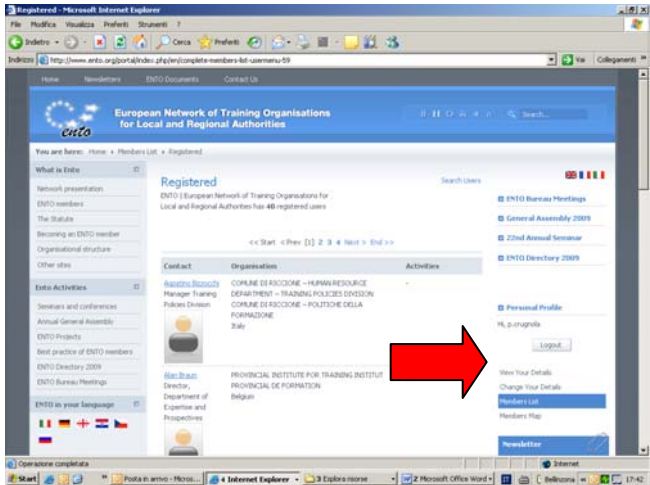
Registered - Microsoft Internet Explorer

File Modifica Visualizza Preferiti Strumenti ?

Indietro Cerca Preferiti

Indirizzo http://www.ento.org/portal/index.php/en/complete-members-list-usermenu-59

Vai Collegamenti

Home Newsletters ENTO Documents Contact Us

ento

European Network of Training Organisations for Local and Regional Authorities

Search...

You are here: Home » Members List » Registered

What is Ento

Network presentation

ENTO members

The Statute

Becoming an ENTO member

Organisational structure

Other sites

Ento Activities

Seminars and conferences

Annual General Assembly

ENTO Projects

Best practice of ENTO members

ENTO Directory 2009

ENTO Bureau Meetings

ENTO in your language

Registered

Search Users

ENTO | European Network of Training Organisations for Local and Regional Authorities has 40 registered users

<< Start < Prev [1] 2 3 4 Next > End >>

| Contact | Organisation | Activities |
|---|---|---|
| Agostino Rizzocchi Manager Training Policies Division | COMUNE DI RICCIONE – HUMAN RESOURCE DEPARTMENT – TRAINING POLICIES DIVISION COMUNE DI RICCIONE – POLITICHE DELLA FORMAZIONE Italy | - |
| Alan Braun Director, Department of Expertise and Prospectives | PROVINCIAL INSTITUTE FOR TRAINING INSTITUT PROVINCIAL DE FORMATION Belgium | |

ENTO Bureau Meetings

General Assembly 2009

22nd Annual Seminar

ENTO Directory 2009

Personal Profile

Hi, p.crugnola

Logout

View Your Details

Change Your Details

Members List

Members Map

Newsletter

Operazione completata

Internet

Start Posta in arrivo - Micros... 4 Internet Explorer 3 Esplora risorse 2 Microsoft Office Word Bellinzona 17:42